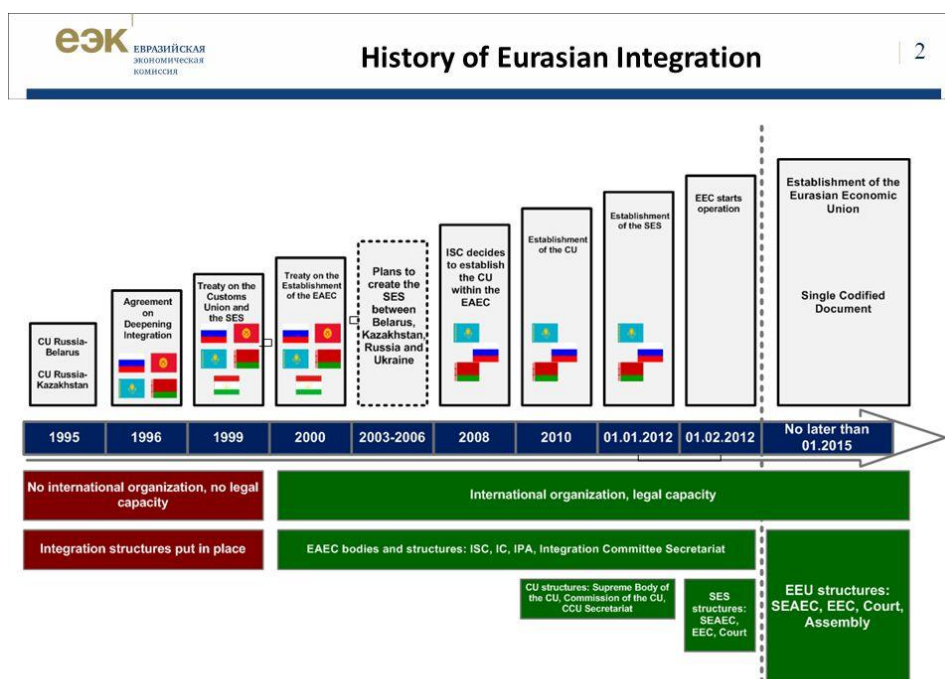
еэк ЕВРАЗИЙСКАЯ экономическая комиссия

History of Eurasian Integration

2

CU Russia-Belarus

CU Russia-Kazakhstan

Agreement on Deepening Integration

Treaty on the Customs Union and the SES

Treaty on the Establishment of the EAEC

Plans to create the SES between Belarus, Kazakhstan, Russia and Ukraine

ISC decides to establish the CU within the EAEC

Establishment of the CU

Establishment of the SES

EEC starts operation

Establishment of the Eurasian Economic Union

Single Codified Document

| 1995 | 1996 | 1999 | 2000 | 2003-2006 | 2008 | 2010 | 01.01.2012 | 01.02.2012 | No later than 01.2015 |
|---|---|---|---|---|---|---|---|---|---|

No international organization, no legal capacity

International organization, legal capacity

Integration structures put in place

EAEC bodies and structures: ISC, IC, IPA, Integration Committee Secretariat

CU structures: Supreme Body of the CU, Commission of the CU, CCU Secretariat

SES structures: SEAEC, EEC, Court

EEU structures: SEAEC, EEC, Court, Assembly